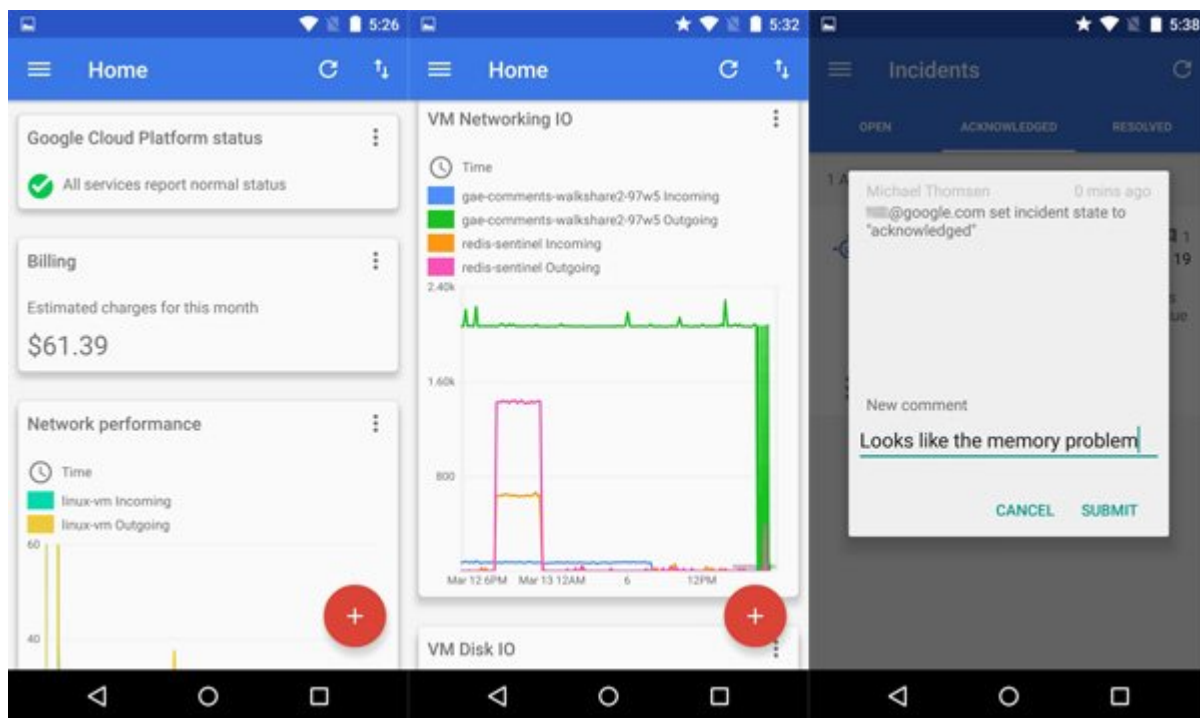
5:26

Home

Google Cloud Platform status

All services report normal status

Billing

Estimated charges for this month

$61.39

Network performance

Time

linux-vm Incoming

linux-vm Outgoing

60

40

+

5:32

Home

VM Networking IO

Time

gae-comments-walkshare2-97w5 Incoming

gae-comments-walkshare2-97w5 Outgoing

redis-sentinel Incoming

redis-sentinel Outgoing

2.40k

1.60k

800

Mar 12 6PM Mar 13 12AM 6 12PM

+

VM Disk IO

5:38

Incidents

OPEN ACKNOWLEDGED RESOLVED

Michael Thomsen 0 mins ago

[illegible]@google.com set incident state to "acknowledged"

New comment

Looks like the memory problem

CANCEL SUBMIT